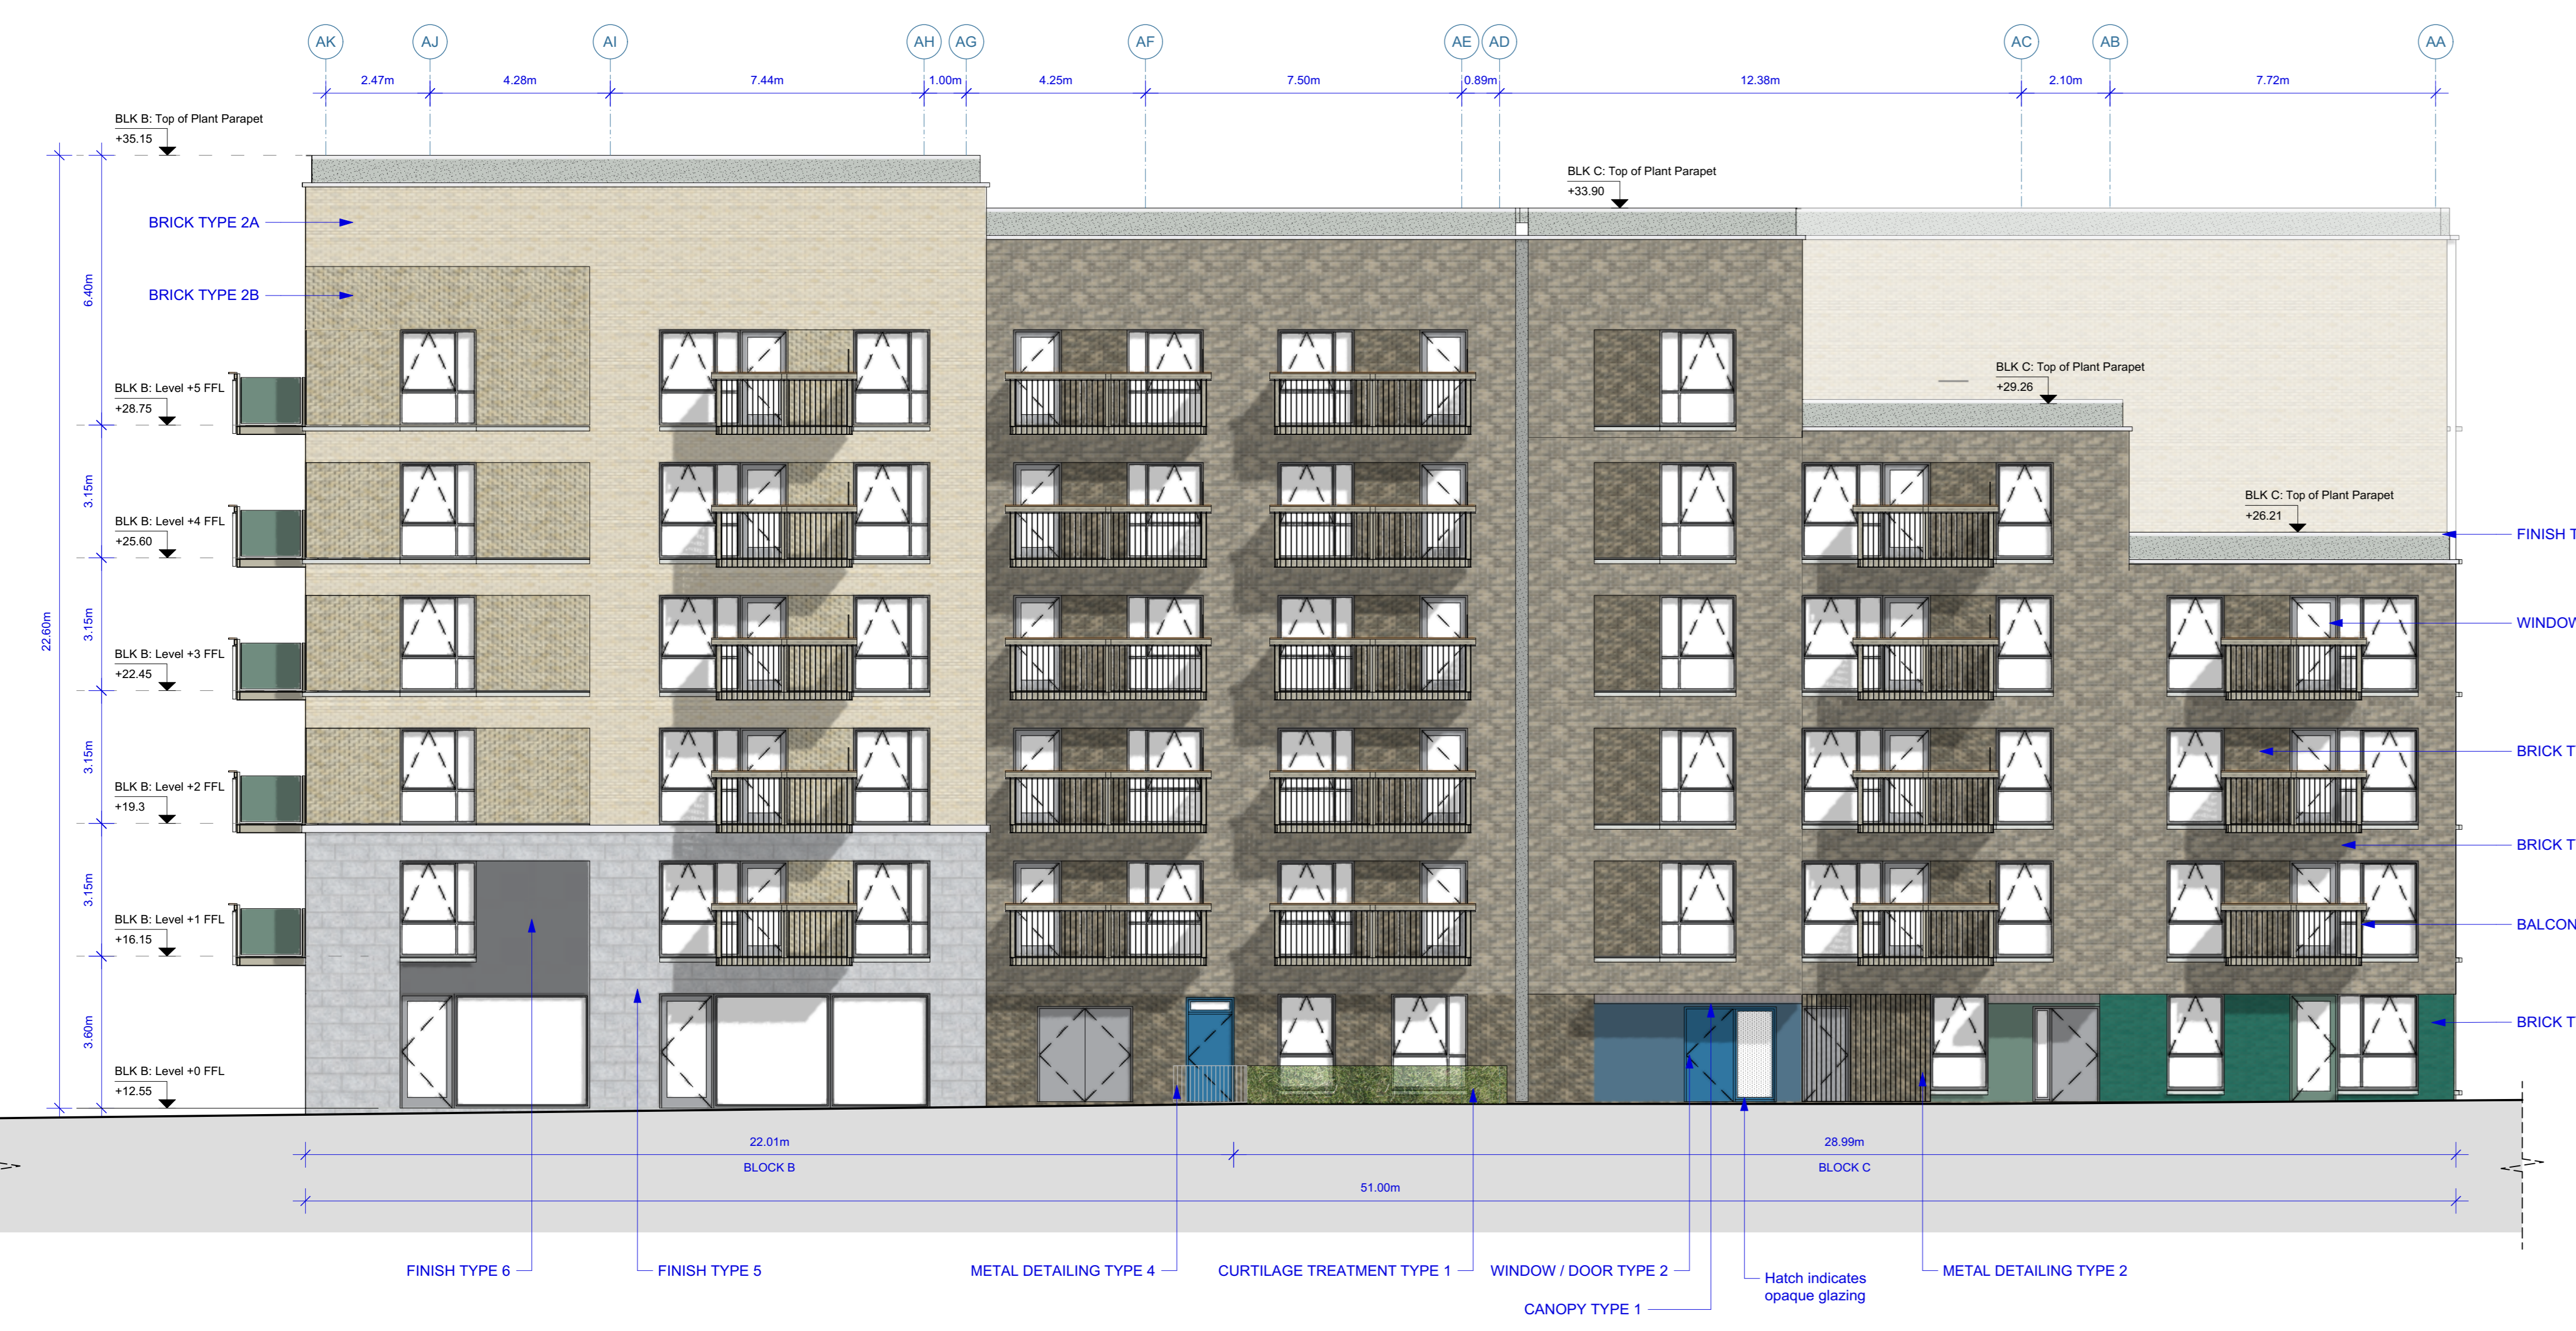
AK AJ AI AH AG AF AE AD AC AB AA

2.47m 4.28m 7.44m 1.00m 4.25m 7.50m 0.89m 12.38m 2.10m 7.72m

BLK B: Top of Plant Parapet
+35.15

BLK C: Top of Plant Parapet
+33.90

BRICK TYPE 2A

BRICK TYPE 2B

6.40m

BLK C: Top of Plant Parapet
+29.26

BLK B: Level +5 FFL
+28.75

BLK C: Top of Plant Parapet
+26.21

FINISH T

3.15m

BLK B: Level +4 FFL
+25.60

22.60m

WINDOW

3.15m

BLK B: Level +3 FFL
+22.45

3.15m

BRICK T

BLK B: Level +2 FFL
+19.3

BRICK T

3.15m

BLK B: Level +1 FFL
+16.15

BALCON

3.60m

BRICK T

BLK B: Level +0 FFL
+12.55

22.01m
BLOCK B

28.99m
BLOCK C

51.00m

FINISH TYPE 6

FINISH TYPE 5

METAL DETAILING TYPE 4

CURTILAGE TREATMENT TYPE 1

WINDOW / DOOR TYPE 2

CANOPY TYPE 1

Hatch indicates opaque glazing

METAL DETAILING TYPE 2